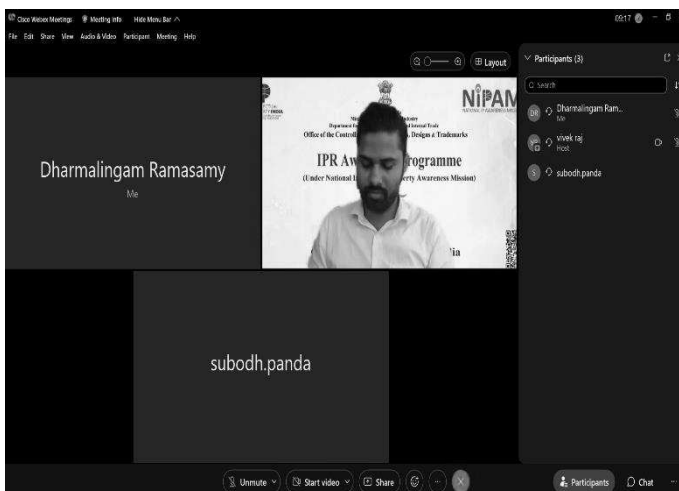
Cisco Webex Meetings Meeting Info Hide Menu Bar
09:17

File Edit Share View Audio & Video Participant Meeting Help

Layout

Participants (3)

Search

DR Dharmalingam Ram... Me

vivek raj Host

S subodh.panda

Dharmalingam Ramasamy
Me

NIPAM

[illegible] Ministry
Department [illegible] Internal Trade
Office of the Controll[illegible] Designs & Trademarks

IPR Aw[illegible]rogramme
(Under National I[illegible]erty Awareness Mission)

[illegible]dia

subodh.panda

Unmute Start video Share

Participants Chat